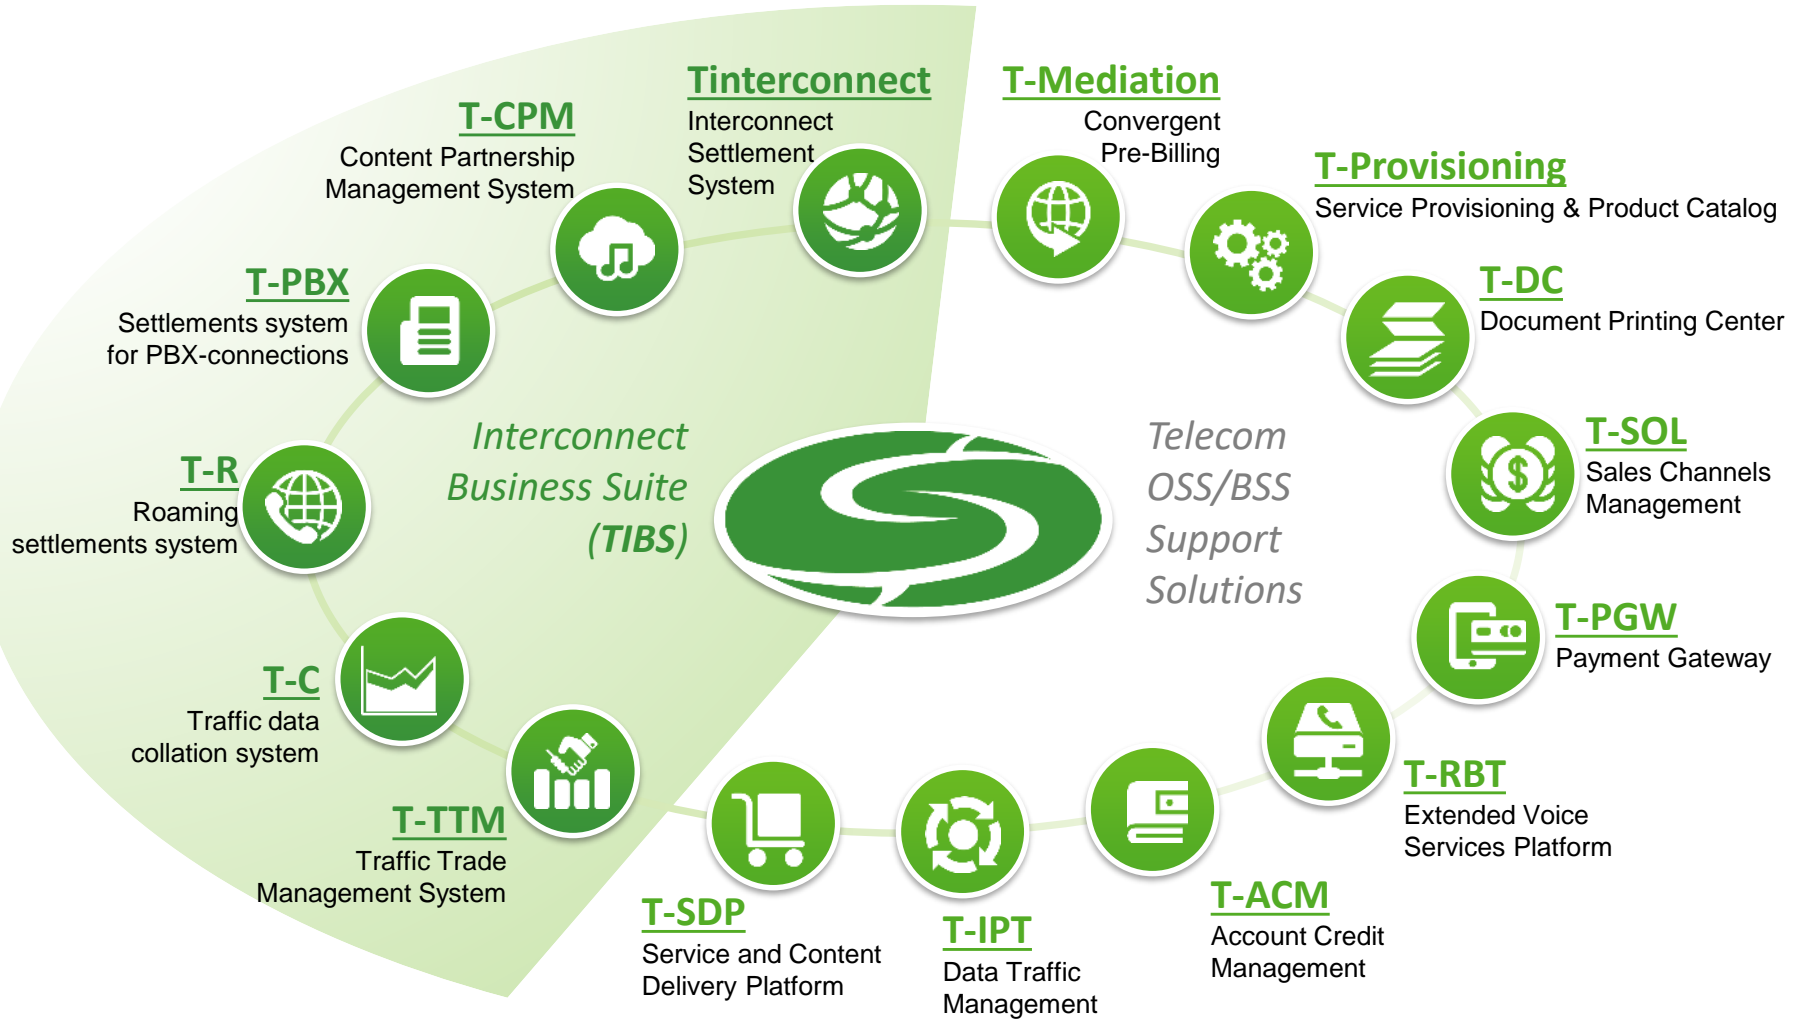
Tinterconnect
Interconnect Settlement System

T-CPM
Content Partnership Management System

T-PBX
Settlements system for PBX-connections

T-R
Roaming settlements system

T-C
Traffic data collation system

T-TTM
Traffic Trade Management System

Interconnect Business Suite (TIBS)

Telecom OSS/BSS Support Solutions

T-Mediation
Convergent Pre-Billing

T-Provisioning
Service Provisioning & Product Catalog

T-DC
Document Printing Center

T-SOL
Sales Channels Management

T-PGW
Payment Gateway

T-RBT
Extended Voice Services Platform

T-ACM
Account Credit Management

T-IPT
Data Traffic Management

T-SDP
Service and Content Delivery Platform